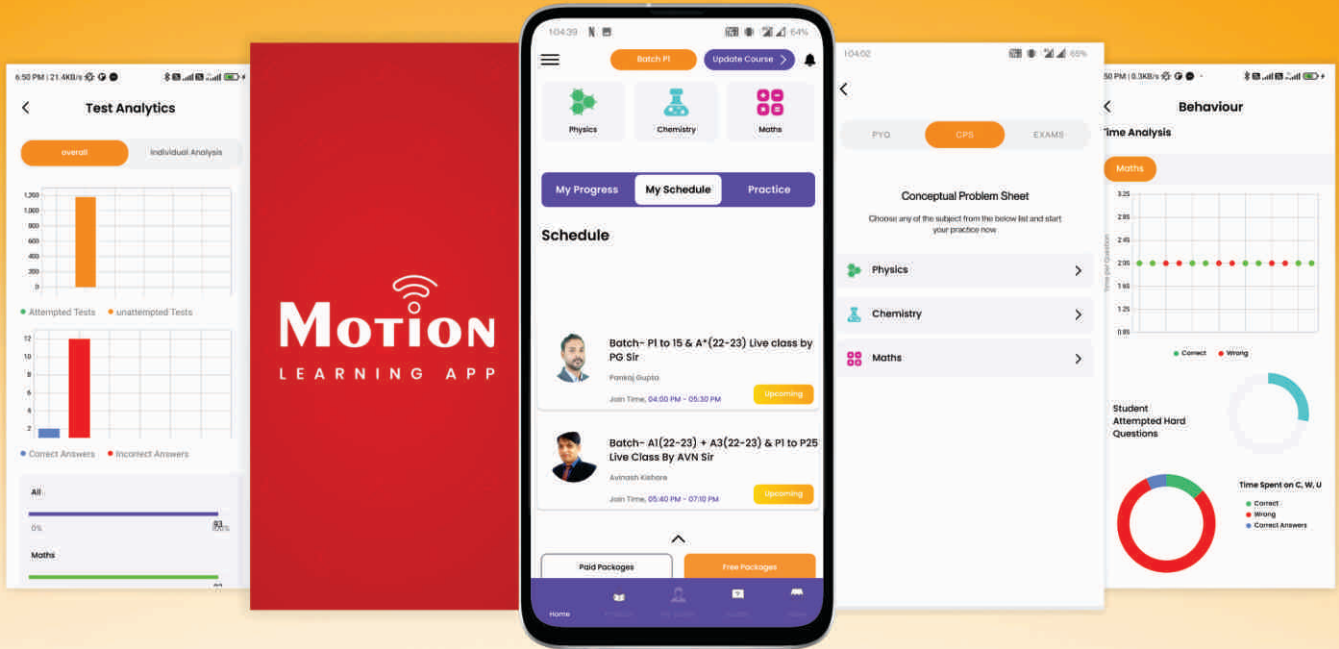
6:50 PM | 21.4KB/s

Test Analytics

overall
Individual Analysis

1,200
1,000
800
600
400
200
0

Attempted Tests
unattempted Tests

12
10
8
6
4
2

Correct Answers
Incorrect Answers

All
0%
83
100%

Maths

MOTION
LEARNING APP

10:39
64%

Batch PI
Update Course

Physics
Chemistry
Maths

My Progress
My Schedule
Practice

Schedule

Batch- PI to 15 & A*(22-23) Live class by PG Sir
Pankaj Gupta
Join Time, 04:00 PM - 05:30 PM
Upcoming

Batch- A1(22-23) + A3(22-23) & PI to P25 Live Class By AVN Sir
Avinash Kishore
Join Time, 05:40 PM - 07:10 PM
Upcoming

Paid Packages
Free Packages

Home

10:02
65%

PYQ
CPS
EXAMS

Conceptual Problem Sheet
Choose any of the subject from the below list and start your practice now

Physics
Chemistry
Maths

50 PM | 8.3KB/s

Behaviour
Time Analysis

Maths

3.25
2.85
2.45
2.05
1.65
1.25
0.85

Time per Question

Correct
Wrong

Student Attempted Hard Questions

Time Spent on C, W, U
Correct
Wrong
Correct Answers